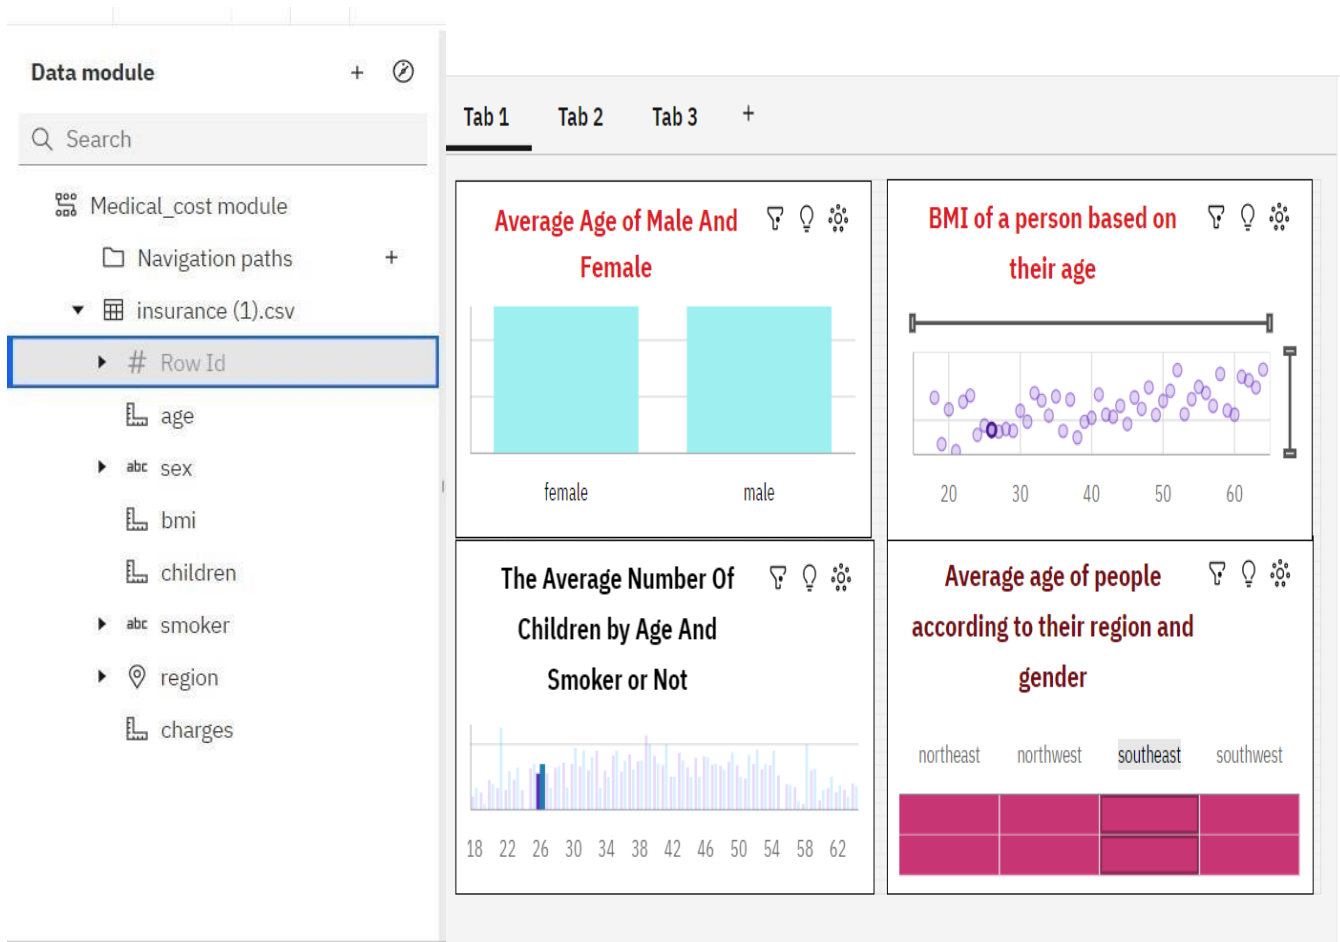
Data module

Search

Medical_cost module

Navigation paths

insurance (1).csv

Row Id

age

abc sex

bmi

children

abc smoker

region

charges

Tab 1 Tab 2 Tab 3 +

Average Age of Male And Female

female male

BMI of a person based on their age

20 30 40 50 60

The Average Number Of Children by Age And Smoker or Not

18 22 26 30 34 38 42 46 50 54 58 62

Average age of people according to their region and gender

northeast northwest southeast southwest